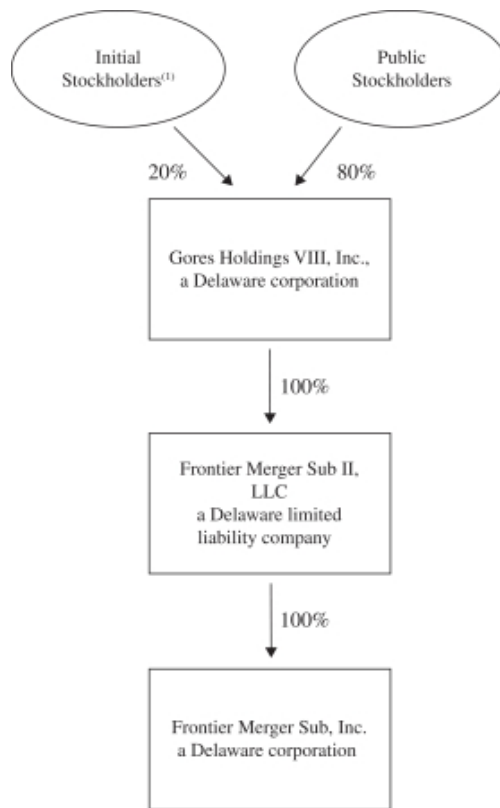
Initial Stockholders$^{(1)}$

Public Stockholders

20%

80%

Gores Holdings VIII, Inc., a Delaware corporation

100%

Frontier Merger Sub II, LLC a Delaware limited liability company

100%

Frontier Merger Sub, Inc. a Delaware corporation